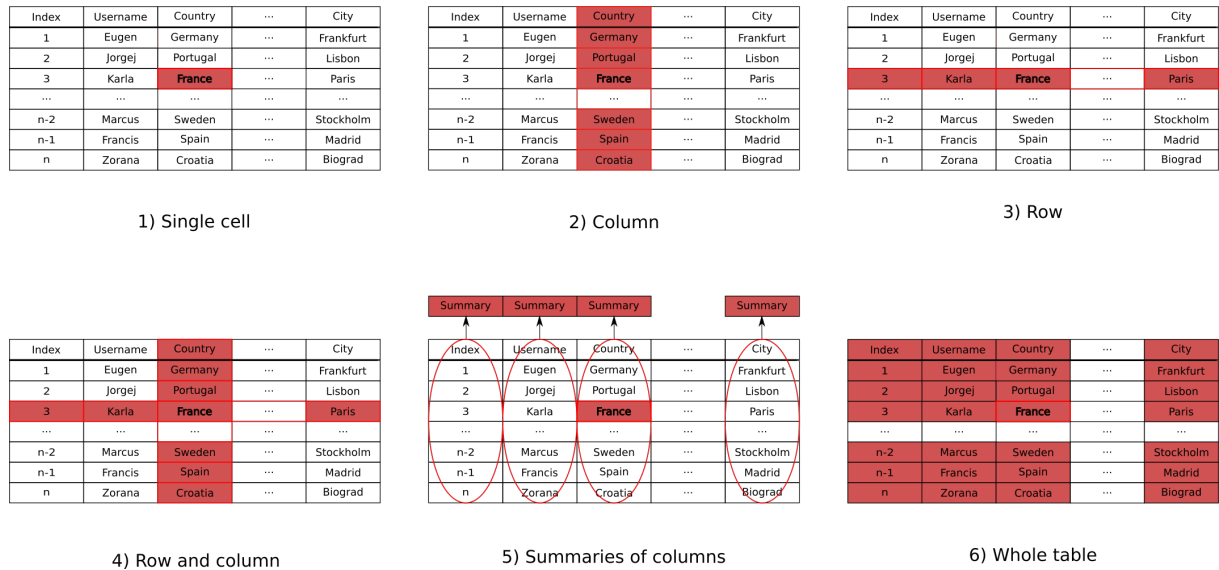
| Index | Username | Country | ··· | City |
|---|---|---|---|---|
| 1 | Eugen | Germany | ··· | Frankfurt |
| 2 | Jorgej | Portugal | ··· | Lisbon |
| 3 | Karla | France | ··· | Paris |
| ··· | ··· | ··· | ··· | ··· |
| n-2 | Marcus | Sweden | ··· | Stockholm |
| n-1 | Francis | Spain | ··· | Madrid |
| n | Zorana | Croatia | ··· | Biograd |

1) Single cell

| Index | Username | Country | ··· | City |
|---|---|---|---|---|
| 1 | Eugen | Germany | ··· | Frankfurt |
| 2 | Jorgej | Portugal | ··· | Lisbon |
| 3 | Karla | France | ··· | Paris |
| ··· | ··· | ··· | ··· | ··· |
| n-2 | Marcus | Sweden | ··· | Stockholm |
| n-1 | Francis | Spain | ··· | Madrid |
| n | Zorana | Croatia | ··· | Biograd |

2) Column

| Index | Username | Country | ··· | City |
|---|---|---|---|---|
| 1 | Eugen | Germany | ··· | Frankfurt |
| 2 | Jorgej | Portugal | ··· | Lisbon |
| 3 | Karla | France | ··· | Paris |
| ··· | ··· | ··· | ··· | ··· |
| n-2 | Marcus | Sweden | ··· | Stockholm |
| n-1 | Francis | Spain | ··· | Madrid |
| n | Zorana | Croatia | ··· | Biograd |

3) Row

| Index | Username | Country | ··· | City |
|---|---|---|---|---|
| 1 | Eugen | Germany | ··· | Frankfurt |
| 2 | Jorgej | Portugal | ··· | Lisbon |
| 3 | Karla | France | ··· | Paris |
| ··· | ··· | ··· | ··· | ··· |
| n-2 | Marcus | Sweden | ··· | Stockholm |
| n-1 | Francis | Spain | ··· | Madrid |
| n | Zorana | Croatia | ··· | Biograd |

4) Row and column

Summary Summary Summary Summary

| Index | Username | Country | ··· | City |
|---|---|---|---|---|
| 1 | Eugen | Germany | ··· | Frankfurt |
| 2 | Jorgej | Portugal | ··· | Lisbon |
| 3 | Karla | France | ··· | Paris |
| ··· | ··· | ··· | ··· | ··· |
| n-2 | Marcus | Sweden | ··· | Stockholm |
| n-1 | Francis | Spain | ··· | Madrid |
| n | Zorana | Croatia | ··· | Biograd |

5) Summaries of columns

| Index | Username | Country | ··· | City |
|---|---|---|---|---|
| 1 | Eugen | Germany | ··· | Frankfurt |
| 2 | Jorgej | Portugal | ··· | Lisbon |
| 3 | Karla | France | ··· | Paris |
| ··· | ··· | ··· | ··· | ··· |
| n-2 | Marcus | Sweden | ··· | Stockholm |
| n-1 | Francis | Spain | ··· | Madrid |
| n | Zorana | Croatia | ··· | Biograd |

6) Whole table